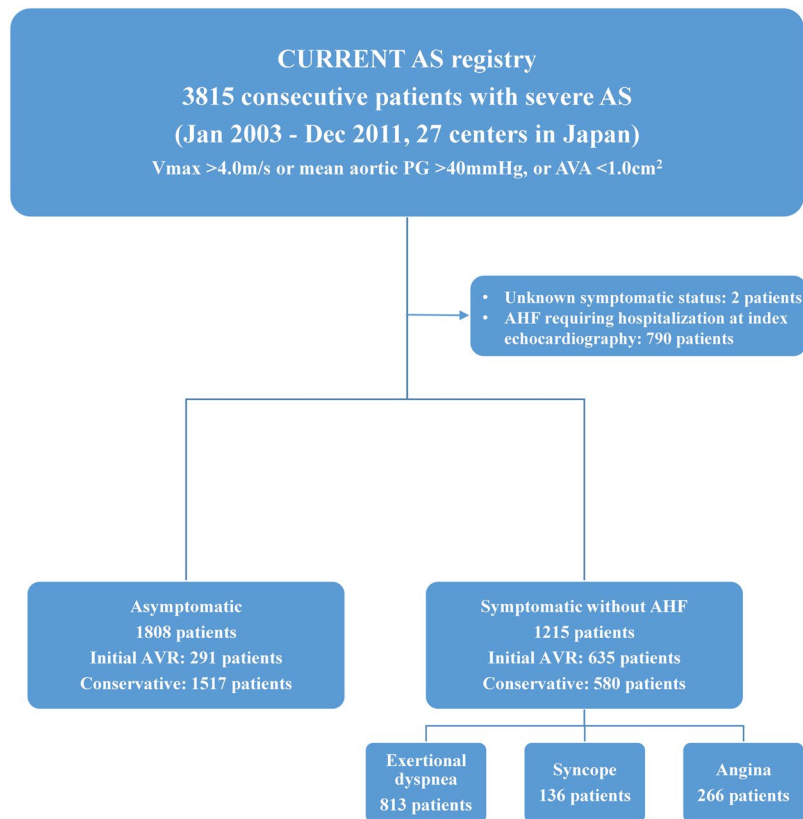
CURRENT AS registry
3815 consecutive patients with severe AS
(Jan 2003 - Dec 2011, 27 centers in Japan)
Vmax >4.0m/s or mean aortic PG >40mmHg, or AVA <1.0cm$^2$

• Unknown symptomatic status: 2 patients
• AHF requiring hospitalization at index echocardiography: 790 patients

Asymptomatic
1808 patients
Initial AVR: 291 patients
Conservative: 1517 patients

Symptomatic without AHF
1215 patients
Initial AVR: 635 patients
Conservative: 580 patients

Exertional dyspnea
813 patients

Syncope
136 patients

Angina
266 patients